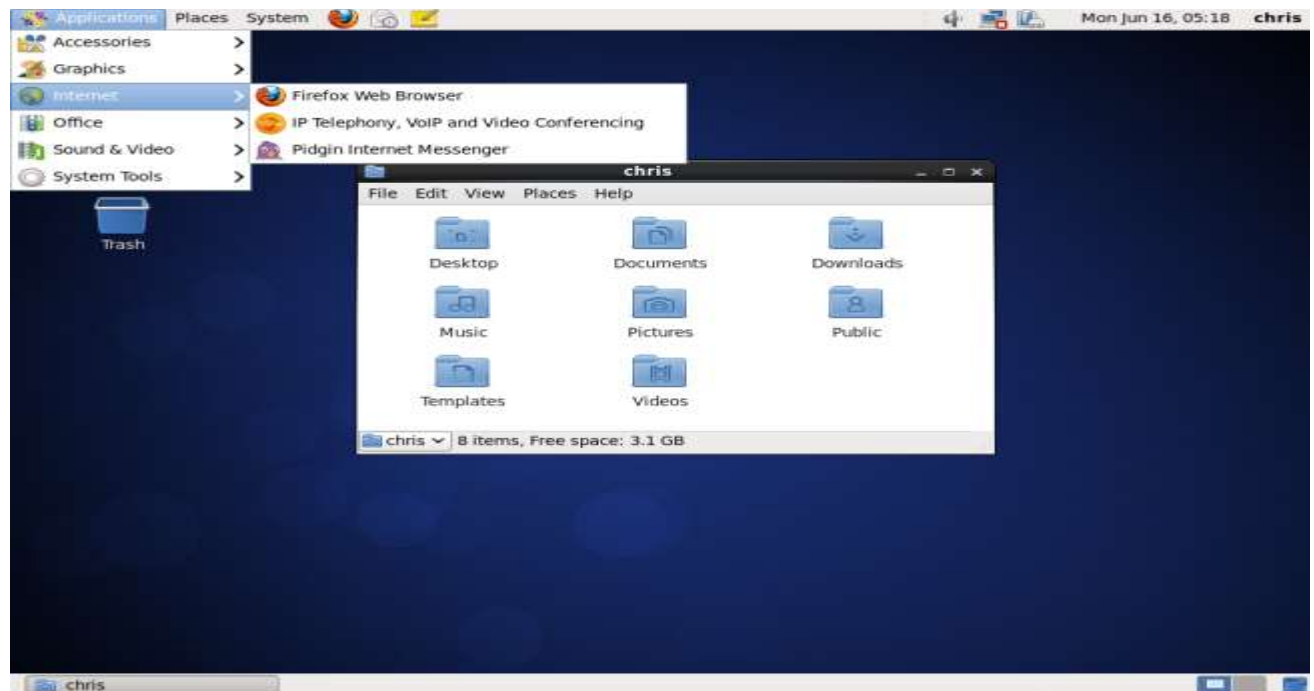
Applications Places System

Mon Jun 16, 05:18 chris

Accessories
Graphics
Internet
Office
Sound & Video
System Tools

Firefox Web Browser
IP Telephony, VoIP and Video Conferencing
Pidgin Internet Messenger

Trash

chris

File Edit View Places Help

Desktop
Documents
Downloads
Music
Pictures
Public
Templates
Videos

chris 8 items, Free space: 3.1 GB

chris